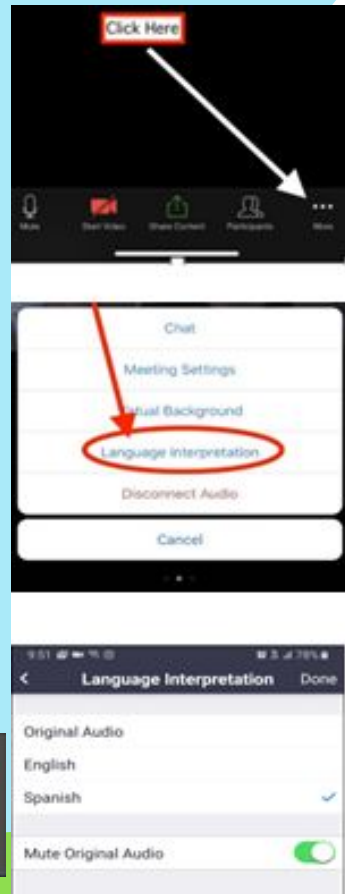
Click Here

Mute Start Video Share Content Participants More

Chat

Meeting Settings

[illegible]tual Background

Language Interpretation

Disconnect Audio

Cancel

9:51 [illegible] 79%

Language Interpretation Done

Original Audio

English

Spanish

Mute Original Audio